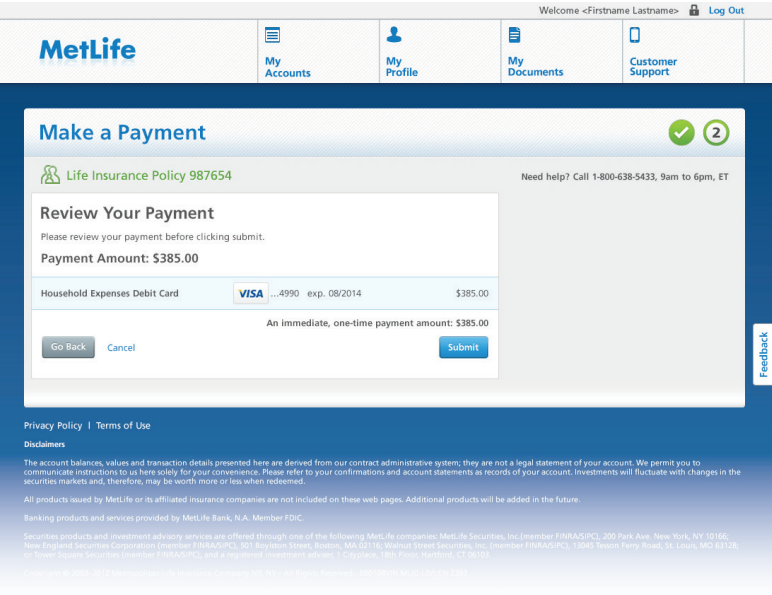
Welcome <Firstname Lastname> Log Out

MetLife

My Accounts

My Profile

My Documents

Customer Support

Make a Payment

2

Life Insurance Policy 987654

Need help? Call 1-800-638-5433, 9am to 6pm, ET

Review Your Payment

Please review your payment before clicking submit.

Payment Amount: $385.00

| Household Expenses Debit Card | VISA ...4990 exp. 08/2014 | $385.00 |
|---|---|---|

An immediate, one-time payment amount: $385.00

Go Back Cancel Submit

Feedback

Privacy Policy | Terms of Use

Disclaimers

The account balances, values and transaction details presented here are derived from our contract administrative system; they are not a legal statement of your account. We permit you to communicate instructions to us here solely for your convenience. Please refer to your confirmations and account statements as records of your account. Investments will fluctuate with changes in the securities markets and, therefore, may be worth more or less when redeemed.

All products issued by MetLife or its affiliated insurance companies are not included on these web pages. Additional products will be added in the future.

Banking products and services provided by MetLife Bank, N.A. Member FDIC.

Securities products and investment advisory services are offered through one of the following MetLife companies: MetLife Securities, Inc.(member FINRA/SIPC), 200 Park Ave. New York, NY 10166; New England Securities Corporation (member FINRA/SIPC), 501 Boylston Street, Boston, MA 02116; Walnut Street Securities, Inc. (member FINRA/SIPC), 13045 Tesson Ferry Road, St. Louis, MO 63128; or Tower Square Securities (member FINRA/SIPC), and a registered investment adviser, 1 Cityplace, 18th Floor, Hartford, CT 06103.

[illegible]